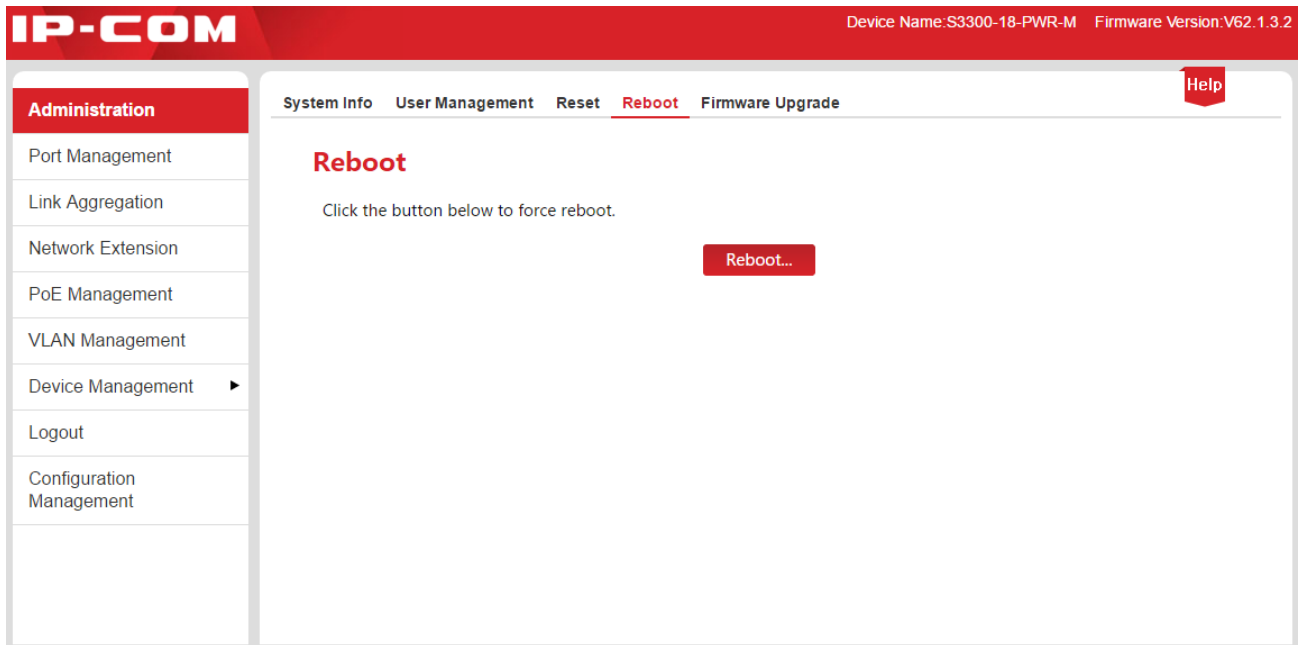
IP-COM

Device Name:S3300-18-PWR-M Firmware Version:V62.1.3.2

Administration
Port Management
Link Aggregation
Network Extension
PoE Management
VLAN Management
Device Management
Logout
Configuration Management

System Info User Management Reset Reboot Firmware Upgrade

Help

Reboot

Click the button below to force reboot.

Reboot...